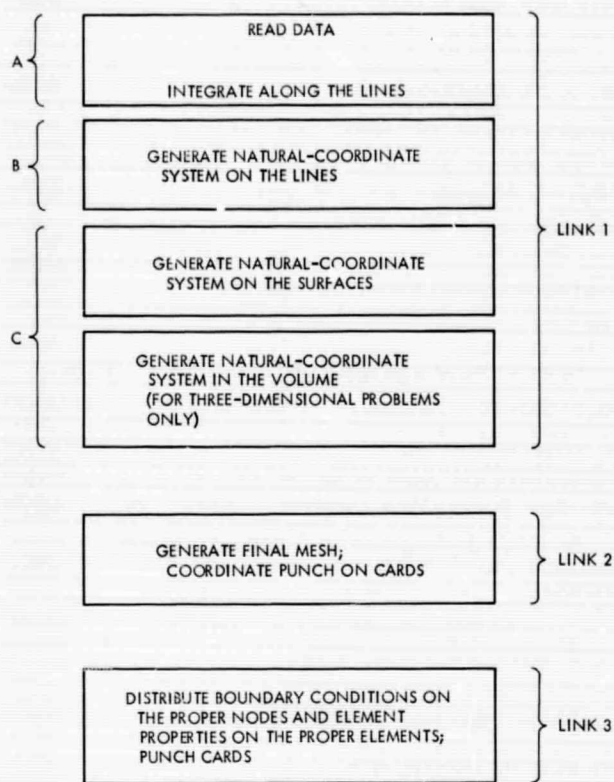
A

READ DATA

INTEGRATE ALONG THE LINES

B

GENERATE NATURAL-COORDINATE SYSTEM ON THE LINES

C

GENERATE NATURAL-COORDINATE SYSTEM ON THE SURFACES

GENERATE NATURAL-COORDINATE SYSTEM IN THE VOLUME (FOR THREE-DIMENSIONAL PROBLEMS ONLY)

LINK 1

GENERATE FINAL MESH; COORDINATE PUNCH ON CARDS

LINK 2

DISTRIBUTE BOUNDARY CONDITIONS ON THE PROPER NODES AND ELEMENT PROPERTIES ON THE PROPER ELEMENTS; PUNCH CARDS

LINK 3